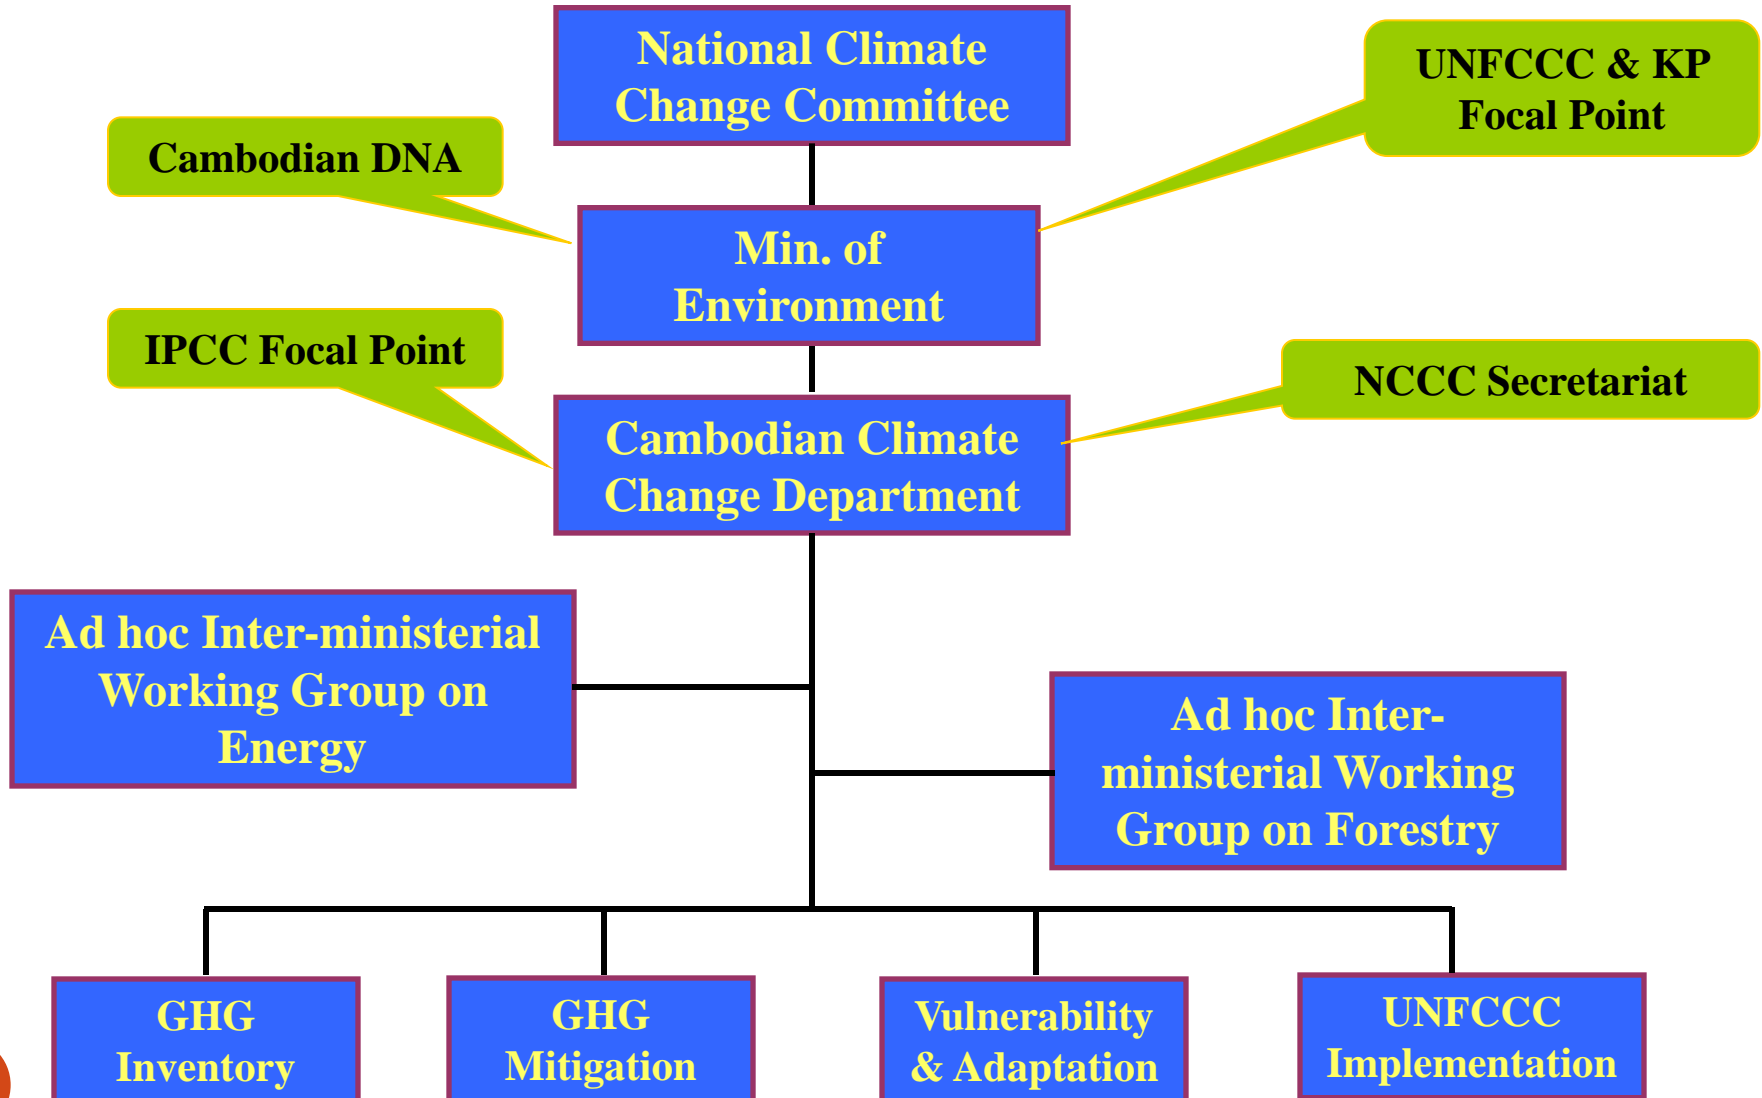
National Climate Change Committee

UNFCCC & KP Focal Point

Cambodian DNA

Min. of Environment

IPCC Focal Point

NCCC Secretariat

Cambodian Climate Change Department

Ad hoc Inter-ministerial Working Group on Energy

Ad hoc Inter-ministerial Working Group on Forestry

GHG Inventory

GHG Mitigation

Vulnerability & Adaptation

UNFCCC Implementation